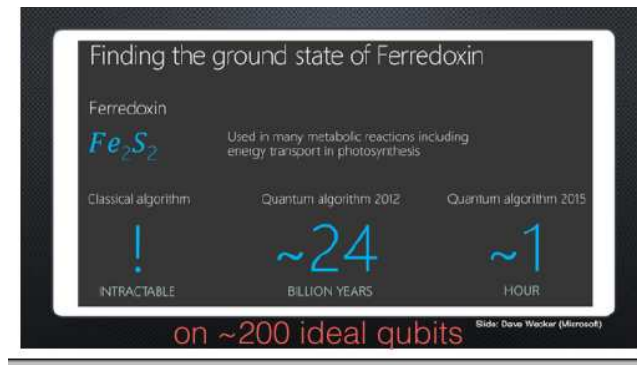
Finding the ground state of Ferredoxin

Ferredoxin

$Fe_2S_2$

Used in many metabolic reactions including energy transport in photosynthesis

| Classical algorithm | Quantum algorithm 2012 | Quantum algorithm 2015 |
|---|---|---|
| ! | ~24 | ~1 |
| INTRACTABLE | BILLION YEARS | HOUR |

on ~200 ideal qubits

Slide: Dave Wecker (Microsoft)